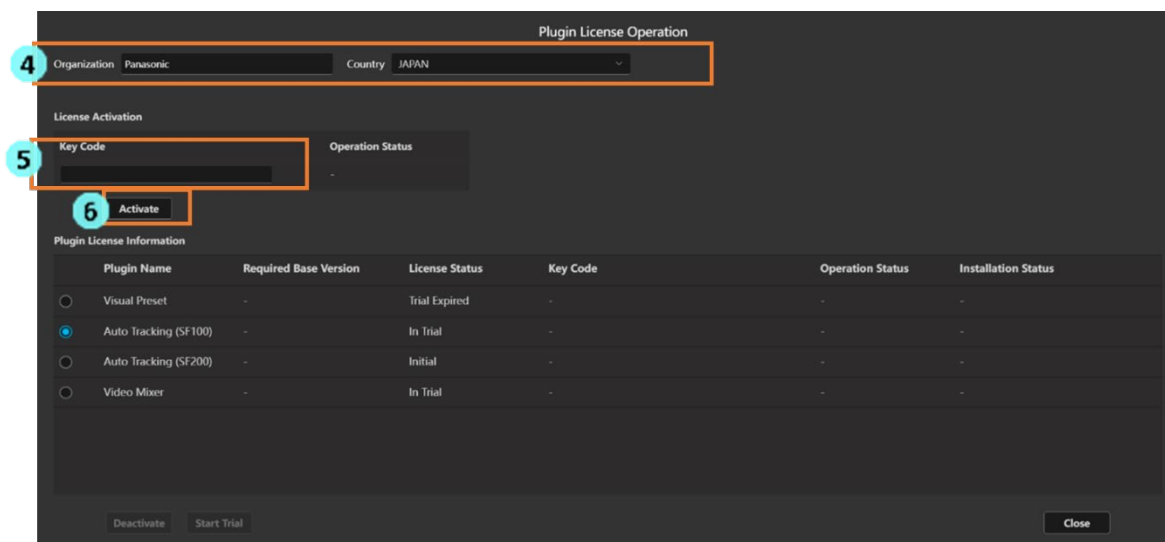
Plugin License Operation

4 Organization Panasonic Country JAPAN

License Activation

5 Key Code

Operation Status

-

6 Activate

Plugin License Information

| | Plugin Name | Required Base Version | License Status | Key Code | Operation Status | Installation Status |
|---|---|---|---|---|---|---|
| | Visual Preset | - | Trial Expired | - | - | - |
| | Auto Tracking (SF100) | - | In Trial | - | - | - |
| | Auto Tracking (SF200) | - | Initial | - | - | - |
| | Video Mixer | - | In Trial | - | - | - |

Deactivate Start Trial

Close